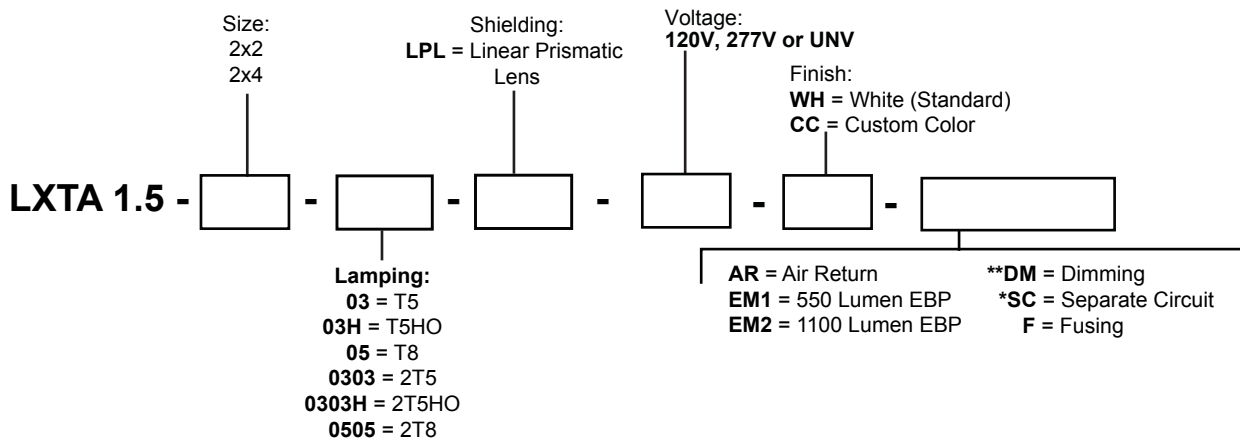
Size:
2x2
2x4

Shielding:
**LPL** = Linear Prismatic Lens

Voltage:
**120V, 277V or UNV**

Finish:
**WH** = White (Standard)
**CC** = Custom Color

**LXTA 1.5 -** - - - - -

**Lamping:**
**03** = T5
**03H** = T5HO
**05** = T8
**0303** = 2T5
**0303H** = 2T5HO
**0505** = 2T8

**AR** = Air Return
**EM1** = 550 Lumen EBP
**EM2** = 1100 Lumen EBP

**\*\*DM** = Dimming
**\*SC** = Separate Circuit
**F** = Fusing